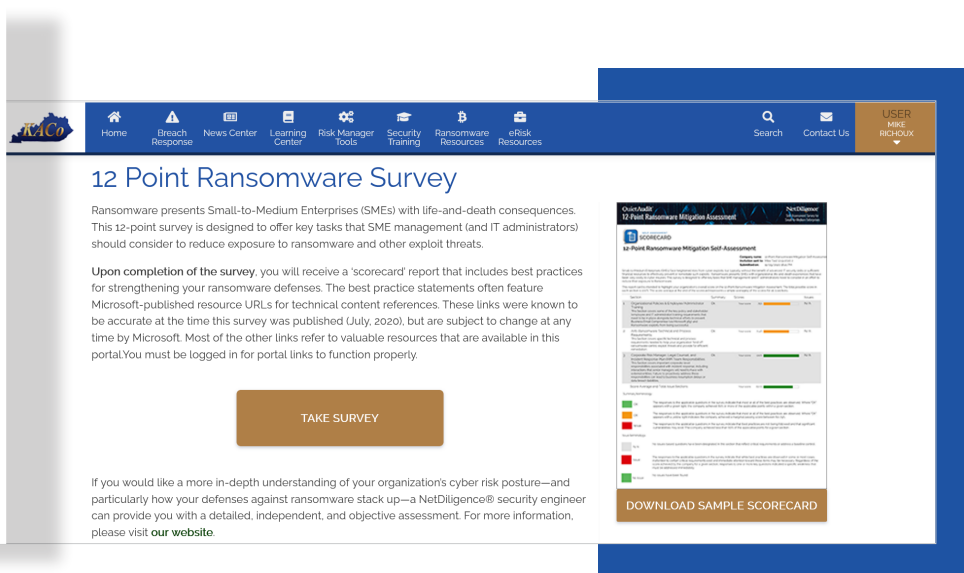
KACo

Home
Breach Response
News Center
Learning Center
Risk Manager Tools
Security Training
Ransomware Resources
eRisk Resources
Search
Contact Us
USER
MIKE RICHOUX

12 Point Ransomware Survey

Ransomware presents Small-to-Medium Enterprises (SMEs) with life-and-death consequences. This 12-point survey is designed to offer key tasks that SME management (and IT administrators) should consider to reduce exposure to ransomware and other exploit threats.

Upon completion of the survey, you will receive a 'scorecard' report that includes best practices for strengthening your ransomware defenses. The best practice statements often feature Microsoft-published resource URLs for technical content references. These links were known to be accurate at the time this survey was published (July, 2020), but are subject to change at any time by Microsoft. Most of the other links refer to valuable resources that are available in this portal.You must be logged in for portal links to function properly.

TAKE SURVEY

If you would like a more in-depth understanding of your organization's cyber risk posture—and particularly how your defenses against ransomware stack up—a NetDiligence® security engineer can provide you with a detailed, independent, and objective assessment. For more information, please visit our website.

QuietAudit
12-Point Ransomware Mitigation Assessment
NetDiligence
SCORECARD
12-Point Ransomware Mitigation Self-Assessment
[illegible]

DOWNLOAD SAMPLE SCORECARD